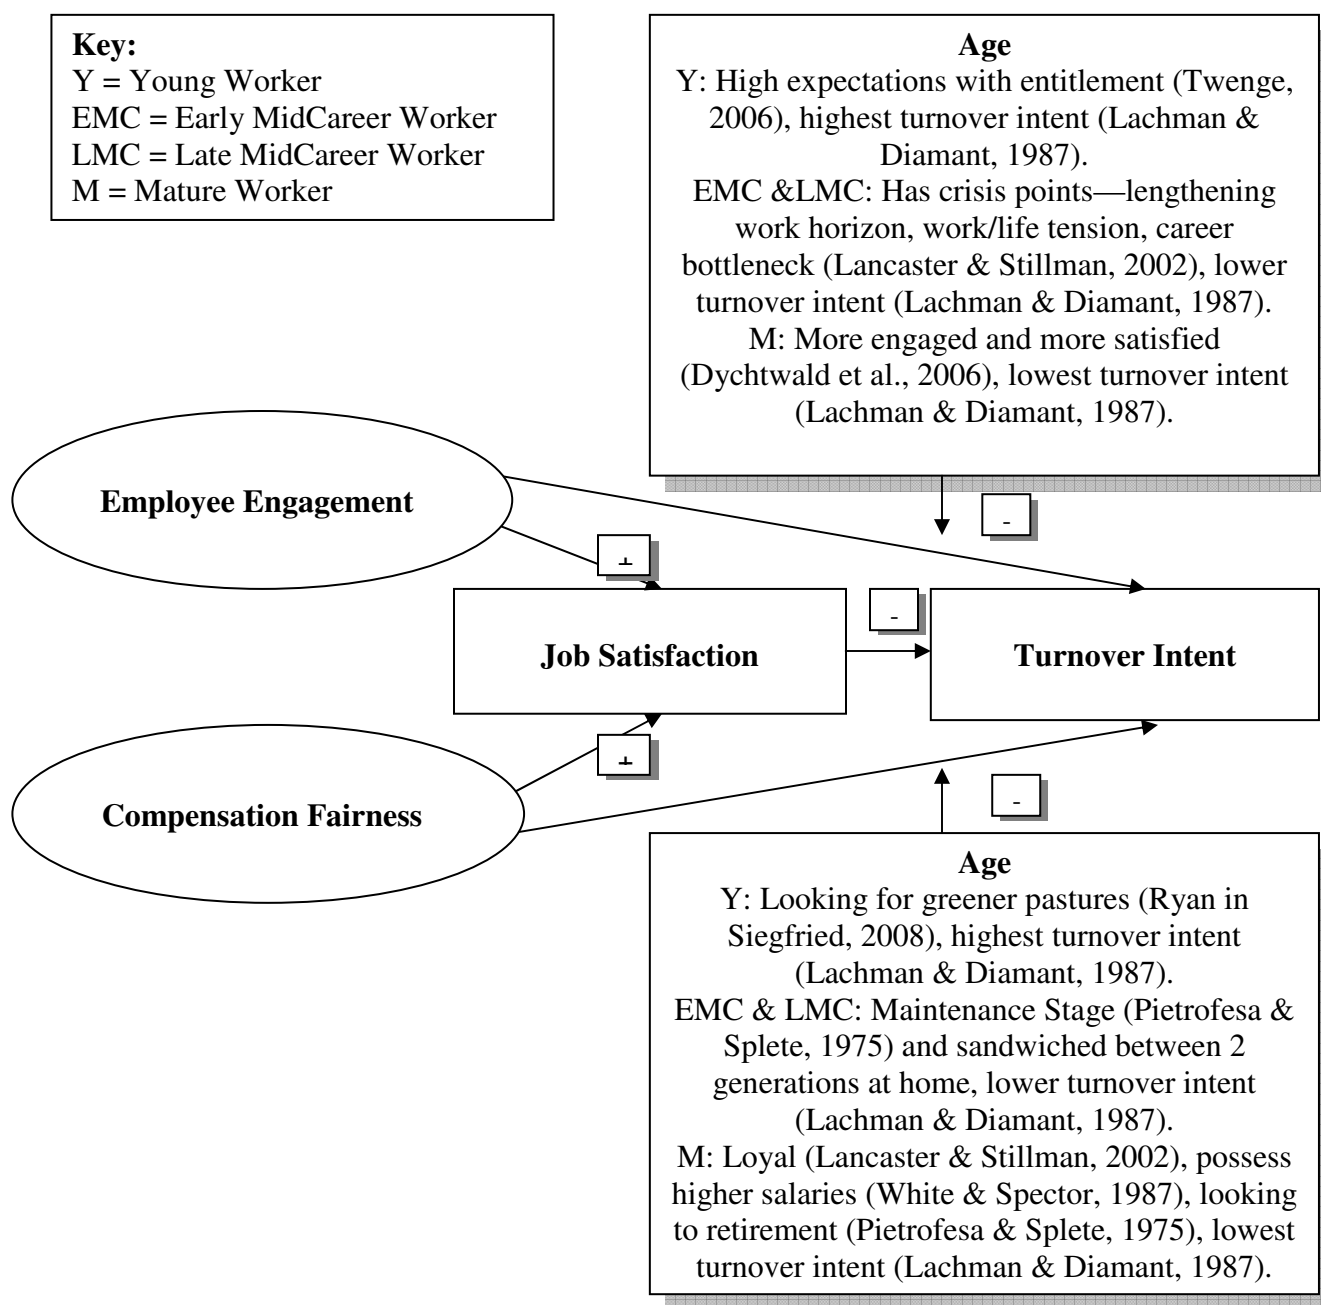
Key:
Y = Young Worker
EMC = Early MidCareer Worker
LMC = Late MidCareer Worker
M = Mature Worker

Age
Y: High expectations with entitlement (Twenge, 2006), highest turnover intent (Lachman & Diamant, 1987).
EMC &LMC: Has crisis points—lengthening work horizon, work/life tension, career bottleneck (Lancaster & Stillman, 2002), lower turnover intent (Lachman & Diamant, 1987).
M: More engaged and more satisfied (Dychtwald et al., 2006), lowest turnover intent (Lachman & Diamant, 1987).

Employee Engagement

-

+

-

Job Satisfaction

Turnover Intent

+

Compensation Fairness

-

Age
Y: Looking for greener pastures (Ryan in Siegfried, 2008), highest turnover intent (Lachman & Diamant, 1987).
EMC & LMC: Maintenance Stage (Pietrofesa & Splete, 1975) and sandwiched between 2 generations at home, lower turnover intent (Lachman & Diamant, 1987).
M: Loyal (Lancaster & Stillman, 2002), possess higher salaries (White & Spector, 1987), looking to retirement (Pietrofesa & Splete, 1975), lowest turnover intent (Lachman & Diamant, 1987).